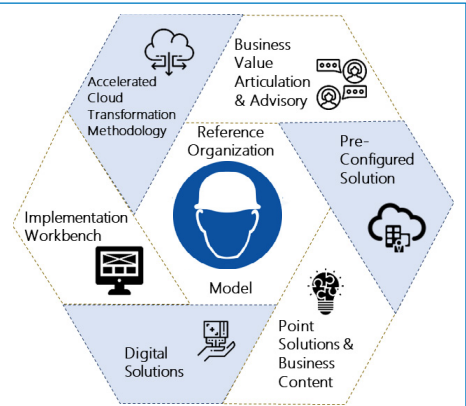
Accelerated Cloud Transformation Methodology

Business Value Articulation & Advisory

Reference Organization

Pre-Configured Solution

Implementation Workbench

Model

Point Solutions & Business Content

Digital Solutions